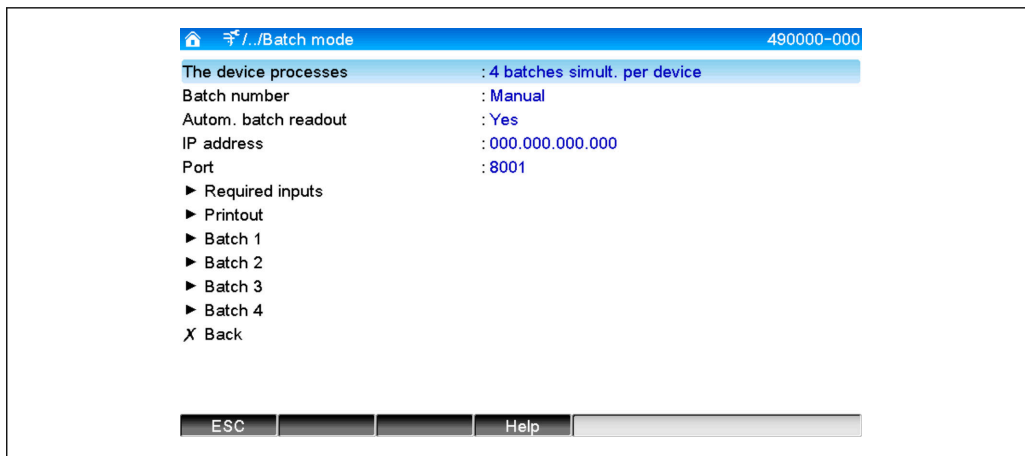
/../Batch mode 490000-000

The device processes : 4 batches simult. per device
Batch number : Manual
Autom. batch readout : Yes
IP address : 000.000.000.000
Port : 8001
► Required inputs
► Printout
► Batch 1
► Batch 2
► Batch 3
► Batch 4
✗ Back

ESC Help